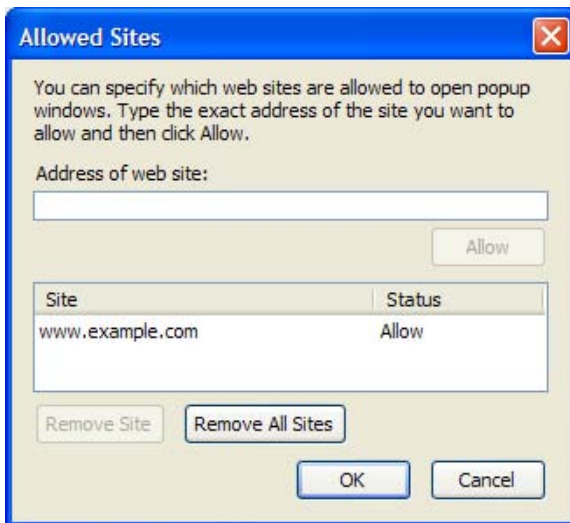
Allowed Sites

You can specify which web sites are allowed to open popup windows. Type the exact address of the site you want to allow and then click Allow.

Address of web site:

Allow

| Site | Status |
|---|---|
| www.example.com | Allow |

Remove Site
Remove All Sites

OK
Cancel